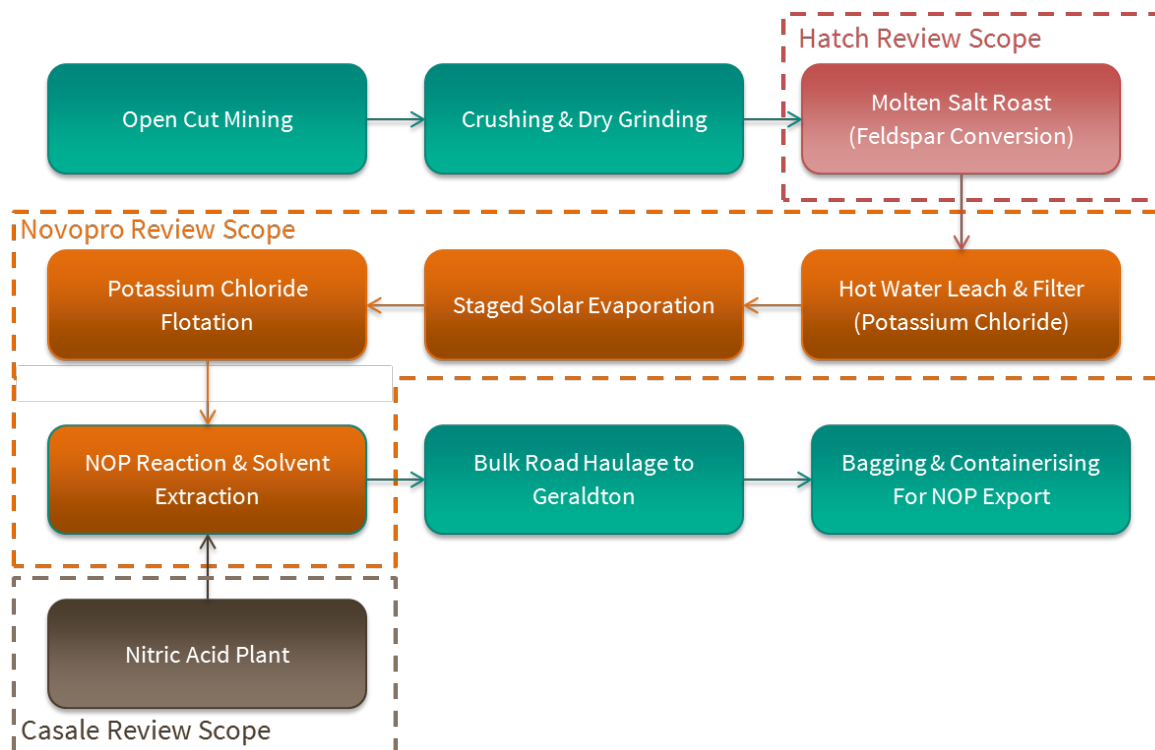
Hatch Review Scope

Open Cut Mining

Crushing & Dry Grinding

Molten Salt Roast (Feldspar Conversion)

Novopro Review Scope

Potassium Chloride Flotation

Staged Solar Evaporation

Hot Water Leach & Filter (Potassium Chloride)

NOP Reaction & Solvent Extraction

Bulk Road Haulage to Geraldton

Bagging & Containerising For NOP Export

Nitric Acid Plant

Casale Review Scope